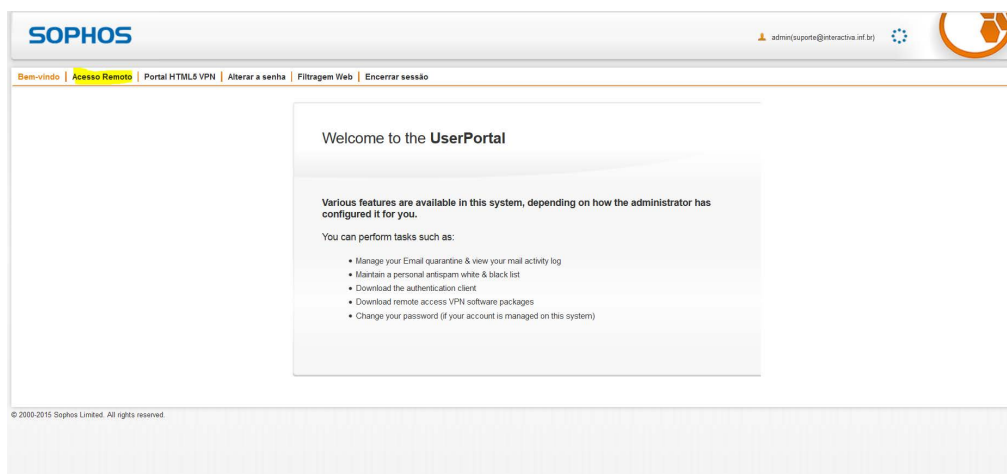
SOPHOS

admin(suporte@interactiva.inf.br)

Bem-vindo | Acesso Remoto | Portal HTML5 VPN | Alterar a senha | Filtragem Web | Encerrar sessão

Welcome to the UserPortal

Various features are available in this system, depending on how the administrator has configured it for you.

You can perform tasks such as:

- Manage your Email quarantine & view your mail activity log
- Maintain a personal antispam white & black list
- Download the authentication client
- Download remote access VPN software packages
- Change your password (if your account is managed on this system)

© 2000-2015 Sophos Limited. All rights reserved.